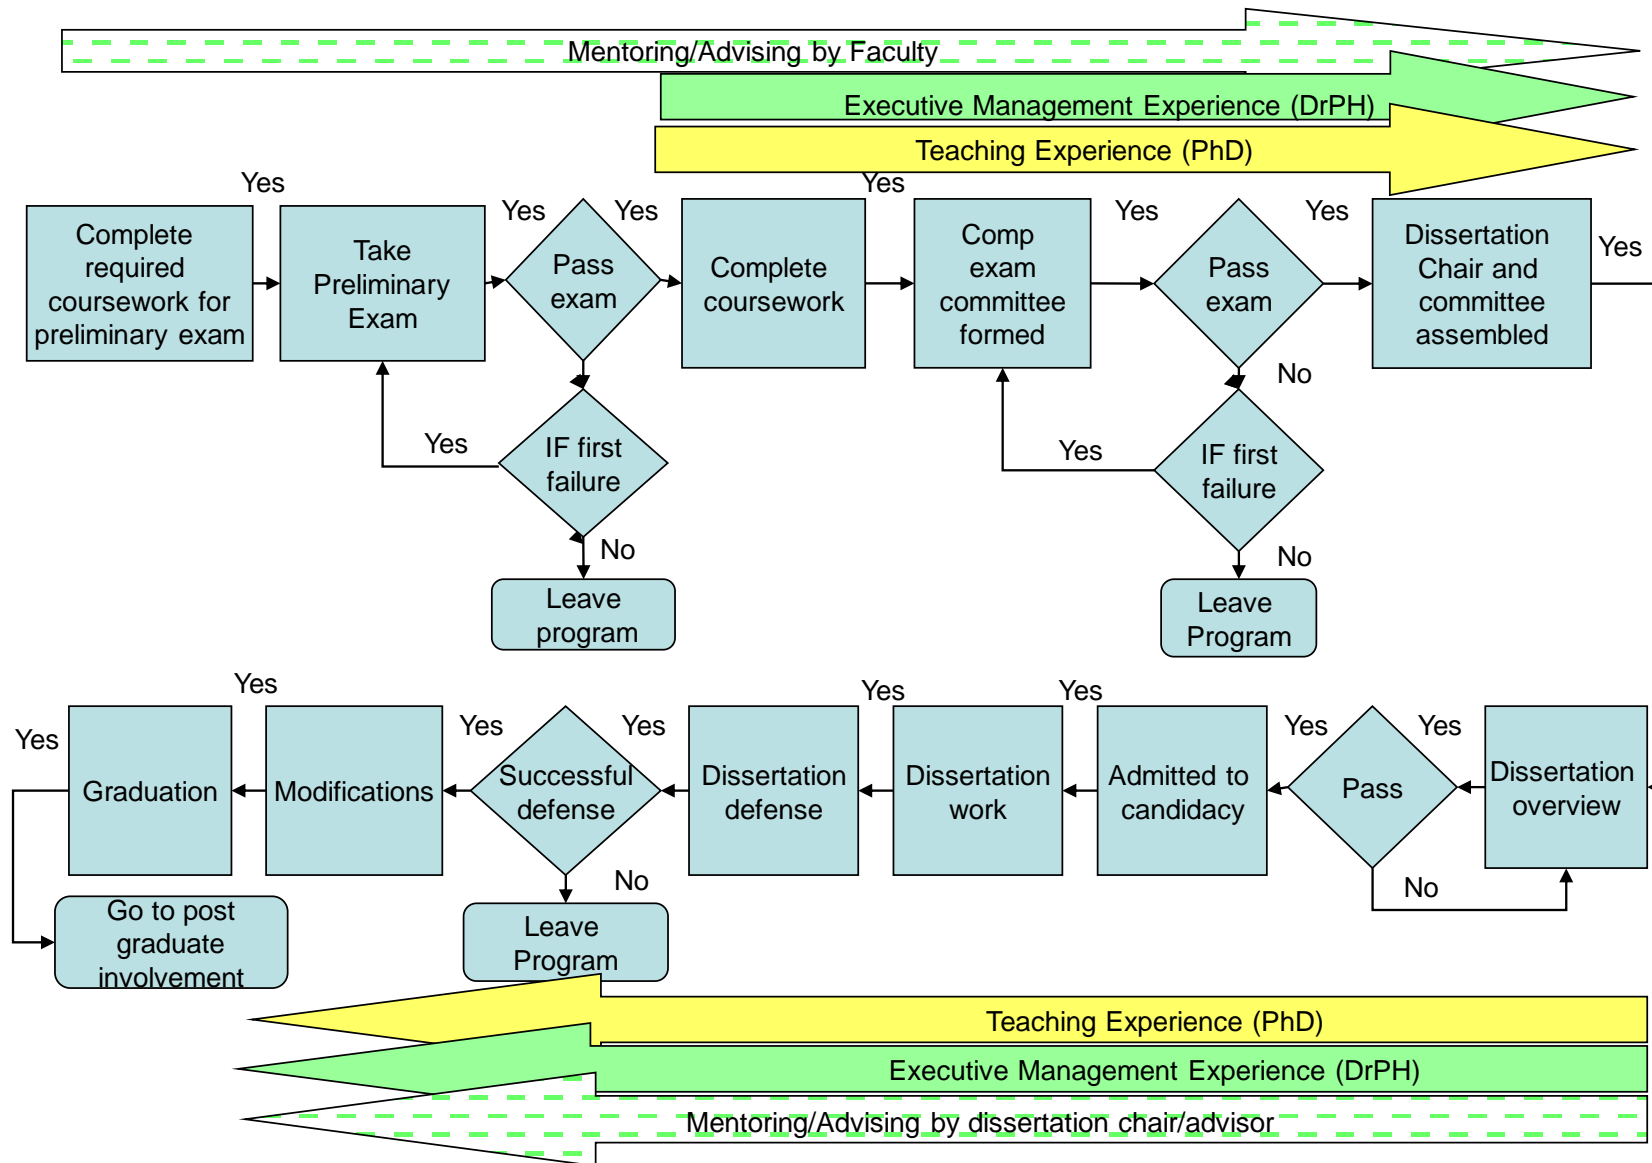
Mentoring/Advising by Faculty

Executive Management Experience (DrPH)

Teaching Experience (PhD)

Yes

Complete required coursework for preliminary exam

Take Preliminary Exam

Yes

Pass exam

Yes

Complete coursework

Yes

Comp exam committee formed

Yes

Pass exam

Yes

Dissertation Chair and committee assembled

Yes

Yes

IF first failure

No

Leave program

No

Yes

IF first failure

No

Leave Program

Yes

Yes

Graduation

Modifications

Yes

Successful defense

Yes

Dissertation defense

Yes

Dissertation work

Yes

Admitted to candidacy

Yes

Pass

Yes

Dissertation overview

No

Go to post graduate involvement

No

Leave Program

Teaching Experience (PhD)

Executive Management Experience (DrPH)

Mentoring/Advising by dissertation chair/advisor